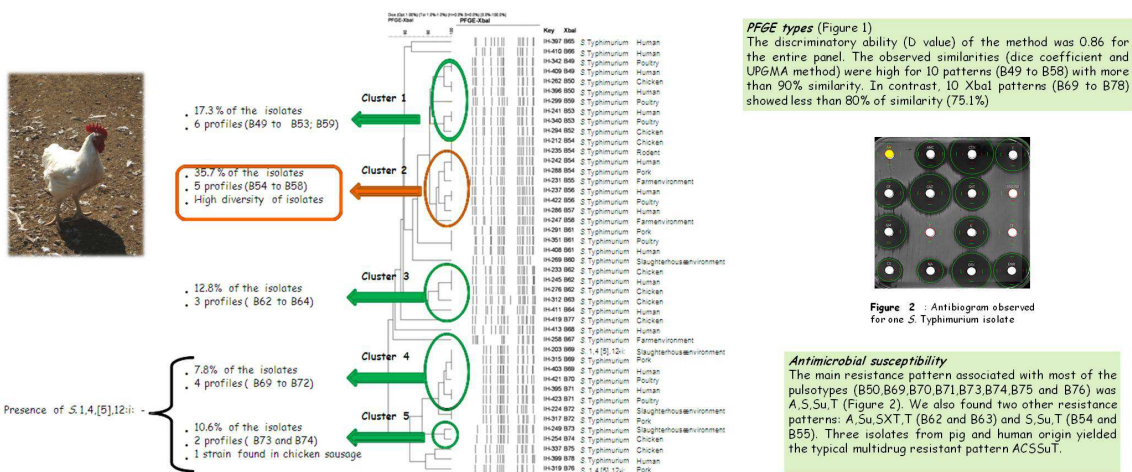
PFGE-XbaI

Key XbaI

IH-397 B45 S Typhimurium Human
IH-410 B46 S Typhimurium Human
IH-342 B49 S Typhimurium Poultry
IH-409 B49 S Typhimurium Human
IH-262 B50 S Typhimurium Chicken
IH-396 B50 S Typhimurium Human
IH-299 B50 S Typhimurium Poultry
IH-241 B53 S Typhimurium Human
IH-340 B53 S Typhimurium Poultry
IH-294 B52 S Typhimurium Chicken
IH-212 B54 S Typhimurium Chicken
IH-235 B54 S Typhimurium Rodent
IH-242 B54 S Typhimurium Human
IH-288 B54 S Typhimurium Pork
IH-231 B55 S Typhimurium Farmenvironment
IH-237 B56 S Typhimurium Human
IH-422 B56 S Typhimurium Poultry
IH-286 B57 S Typhimurium Human
IH-247 B58 S Typhimurium Farmenvironment
IH-291 B61 S Typhimurium Pork
IH-351 B61 S Typhimurium Poultry
IH-408 B61 S Typhimurium Human
IH-260 B60 S Typhimurium Slaughterhouse environment
IH-233 B62 S Typhimurium Chicken
IH-245 B62 S Typhimurium Human
IH-276 B62 S Typhimurium Chicken
IH-312 B63 S Typhimurium Chicken
IH-411 B64 S Typhimurium Human
IH-419 B77 S Typhimurium Chicken
IH-413 B68 S Typhimurium Human
IH-258 B67 S Typhimurium Farmenvironment
IH-203 B69 S. 1,4,[5],12:i: Slaughterhouse environment
IH-315 B69 S Typhimurium Pork
IH-403 B69 S Typhimurium Human
IH-421 B70 S Typhimurium Poultry
IH-395 B71 S Typhimurium Human
IH-423 B71 S Typhimurium Poultry
IH-224 B72 S Typhimurium Slaughterhouse environment
IH-317 B72 S Typhimurium Pork
IH-249 B73 S Typhimurium Slaughterhouse environment
IH-254 B74 S Typhimurium Chicken
IH-337 B75 S Typhimurium Chicken
IH-399 B78 S Typhimurium Human
IH-319 B76 S. 1,4,[5],12:i: Pork

Cluster 1
. 17.3 % of the isolates
. 6 profiles (B49 to B53; B59)

Cluster 2
. 35.7 % of the isolates
. 5 profiles (B54 to B58)
. High diversity of isolates

Cluster 3
. 12.8% of the isolates
. 3 profiles ( B62 to B64)

Cluster 4
. 7.8% of the isolates
. 4 profiles ( B69 to B72)

Presence of S.1,4,[5],12:i: -

Cluster 5
. 10.6% of the isolates
. 2 profiles ( B73 and B74)
. 1 strain found in chicken sausage

PFGE types (Figure 1)
The discriminatory ability (D value) of the method was 0.86 for the entire panel. The observed similarities (dice coefficient and UPGMA method) were high for 10 patterns (B49 to B58) with more than 90% similarity. In contrast, 10 Xba1 patterns (B69 to B78) showed less than 80% of similarity (75.1%)

Figure 2 : Antibiogram observed for one S. Typhimurium isolate

Antimicrobial susceptibility
The main resistance pattern associated with most of the pulsotypes (B50,B69,B70,B71,B73,B74,B75 and B76) was A,S,Su,T (Figure 2). We also found two other resistance patterns: A,Su,SXT,T (B62 and B63) and S,Su,T (B54 and B55). Three isolates from pig and human origin yielded the typical multidrug resistant pattern ACSSuT.